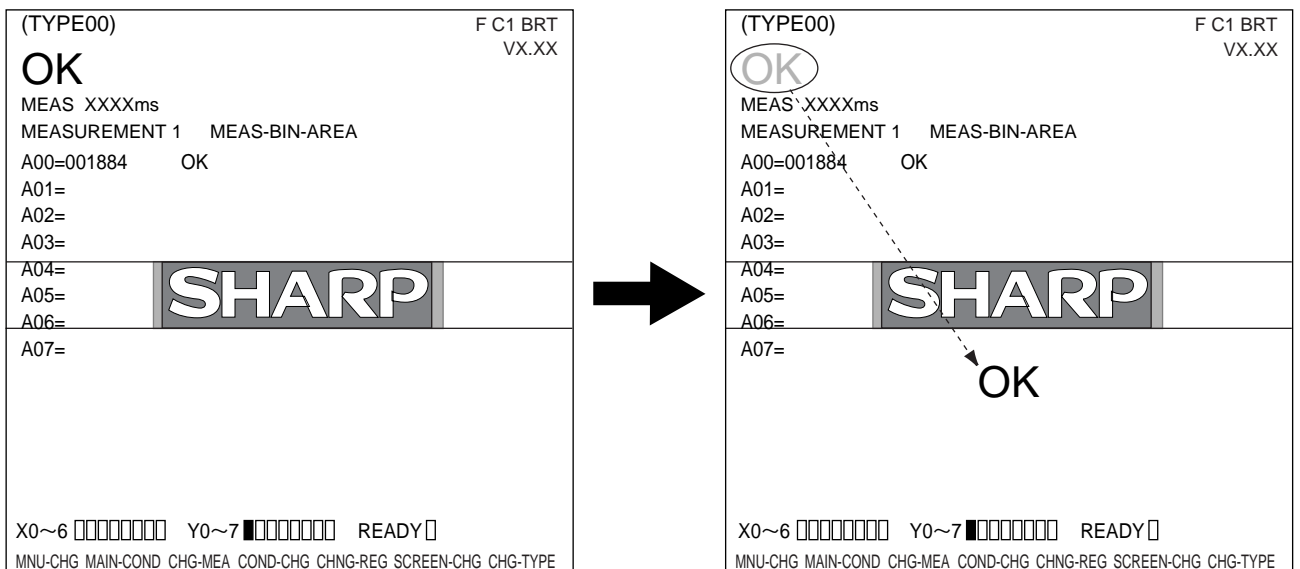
(TYPE00)
F C1 BRT
VX.XX
OK
MEAS XXXXms
MEASUREMENT 1 MEAS-BIN-AREA
A00=001884 OK
A01=
A02=
A03=
A04=
A05=
A06=
SHARP
A07=
X0~6 □□□□□□□ Y0~7 ■□□□□□□□ READY □
MNU-CHG MAIN-COND CHG-MEA COND-CHG CHNG-REG SCREEN-CHG CHG-TYPE

(TYPE00)
F C1 BRT
VX.XX
OK
MEAS XXXXms
MEASUREMENT 1 MEAS-BIN-AREA
A00=001884 OK
A01=
A02=
A03=
A04=
A05=
A06=
SHARP
A07=
OK
X0~6 □□□□□□□ Y0~7 ■□□□□□□□ READY □
MNU-CHG MAIN-COND CHG-MEA COND-CHG CHNG-REG SCREEN-CHG CHG-TYPE